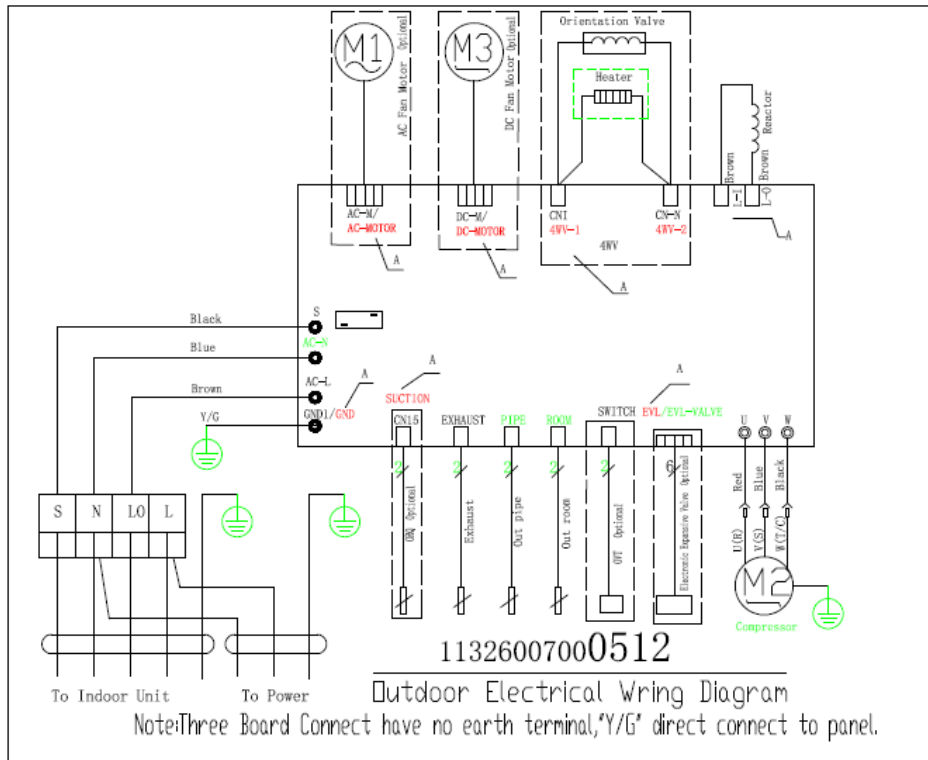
M1
AC Fan Motor Optional
M3
DC Fan Motor Optional
Orientation Valve
Heater
Reactor
Brown
Brown
L
L-O
AC-M/
AC-MOTOR
DC-M/
DC-MOTOR
CNI
4WV-1
CN-N
4WV-2
4WV
A
A
A
A
S
Black
AC-N
Blue
AC-L
Brown
GND1/GND
Y/G
A
SUCTION
A
CN15
EXHAUST
PIPE
ROOM
SWITCH
EVL/EVL-VALVE
A
U
V
W
2
2
2
2
2
6
OAN Optional
Exhaust
Out pipe
Out room
OVT Optional
Electronic Expansive Valve Optional
Red
Blue
Black
U(R)
V(S)
W(T/C)
M2
Compressor
S
N
LO
L
11326007000512
To Indoor Unit
To Power
Outdoor Electrical Wring Diagram
Note:Three Board Connect have no earth terminal,'Y/G' direct connect to panel.